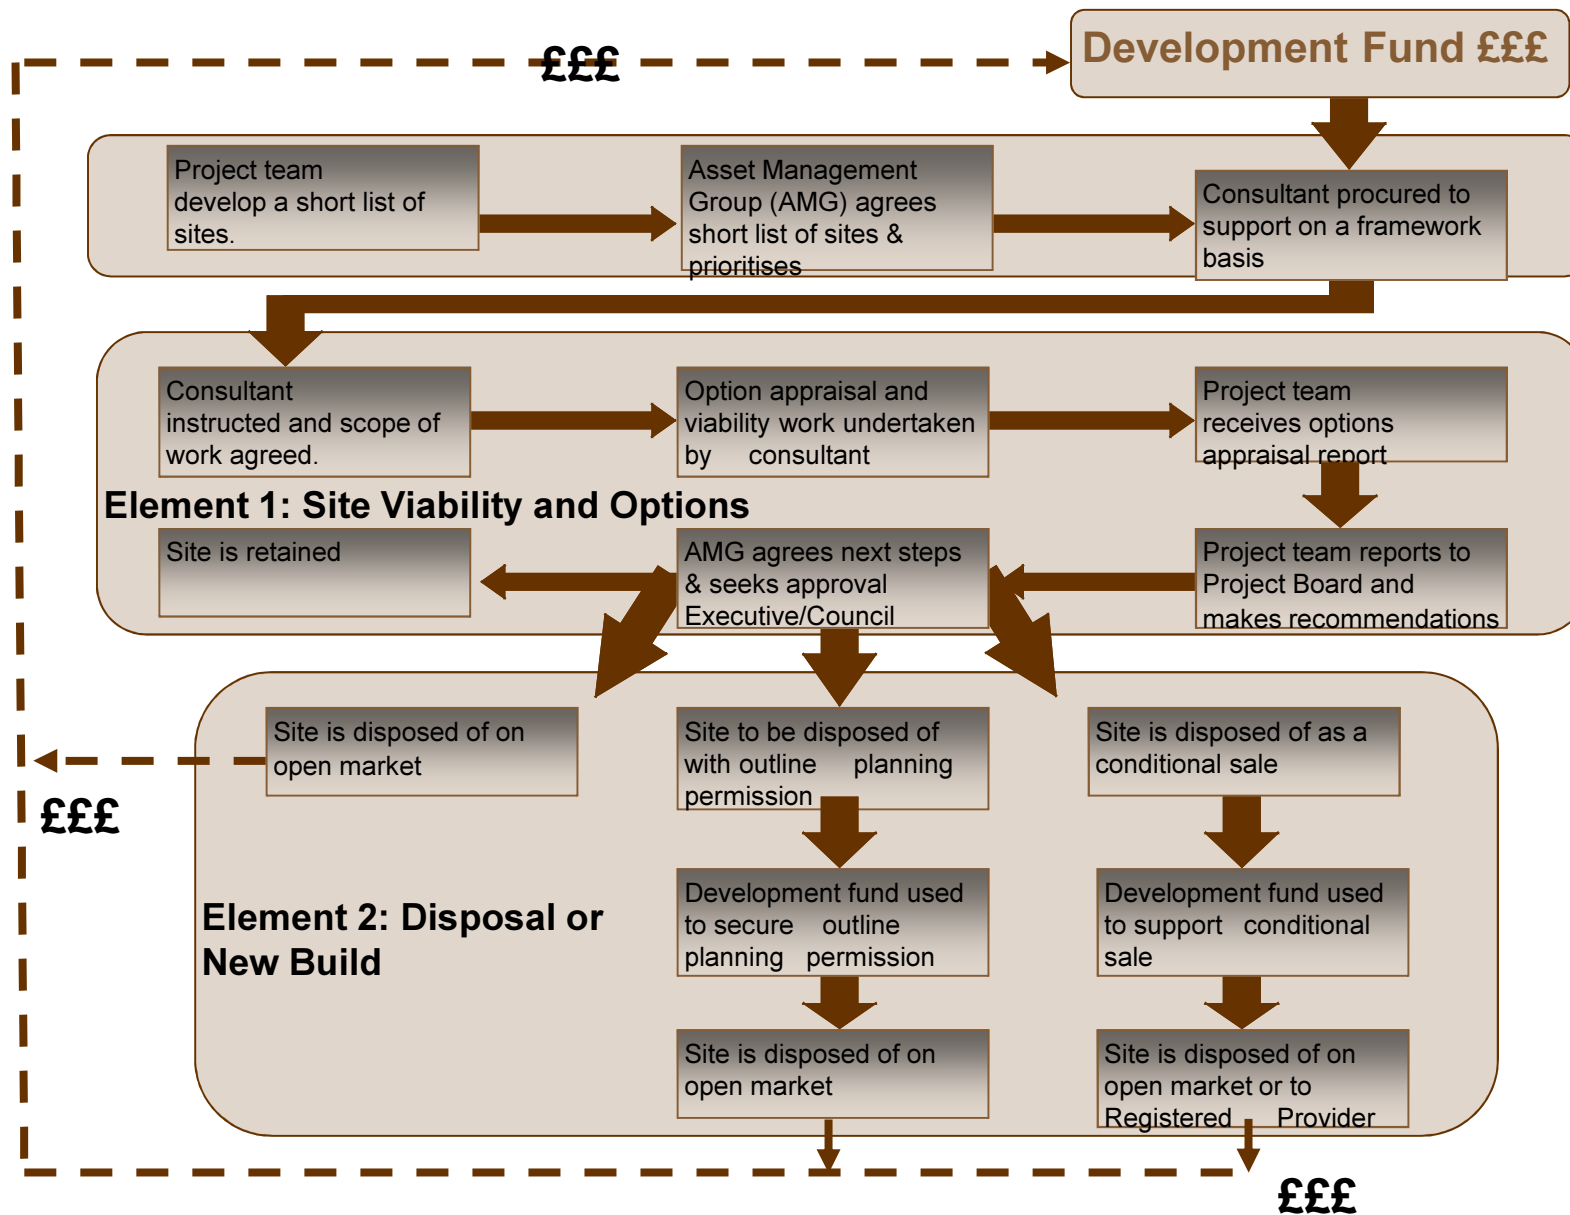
£££

Development Fund £££

Project team develop a short list of sites.

Asset Management Group (AMG) agrees short list of sites & prioritises

Consultant procured to support on a framework basis

Consultant instructed and scope of work agreed.

Option appraisal and viability work undertaken by consultant

Project team receives options appraisal report

Element 1: Site Viability and Options

Site is retained

AMG agrees next steps & seeks approval Executive/Council

Project team reports to Project Board and makes recommendations

Site is disposed of on open market

Site to be disposed of with outline planning permission

Site is disposed of as a conditional sale

£££

Element 2: Disposal or New Build

Development fund used to secure outline planning permission

Development fund used to support conditional sale

Site is disposed of on open market

Site is disposed of on open market or to Registered Provider

£££